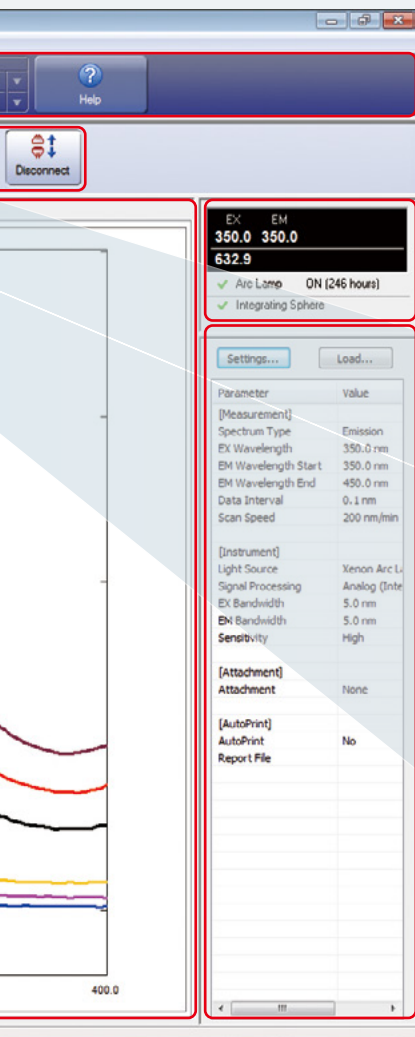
Help

Disconnect

EX EM
350.0 350.0
632.9

Arc Lamp ON (246 hours)
Integrating Sphere

Settings... Load...

| Parameter | Value |
|---|---|
| [Measurement] | |
| Spectrum Type | Emission |
| EX Wavelength | 350.0 nm |
| EM Wavelength Start | 350.0 nm |
| EM Wavelength End | 450.0 nm |
| Data Interval | 0.1 nm |
| Scan Speed | 200 nm/min |
| [Instrument] | |
| Light Source | Xenon Arc L |
| Signal Processing | Analog (Inte |
| EX Bandwidth | 5.0 nm |
| EM Bandwidth | 5.0 nm |
| Sensitivity | High |
| [Attachment] | |
| Attachment | None |
| [AutoPrint] | |
| AutoPrint | No |
| Report File | |

400.0